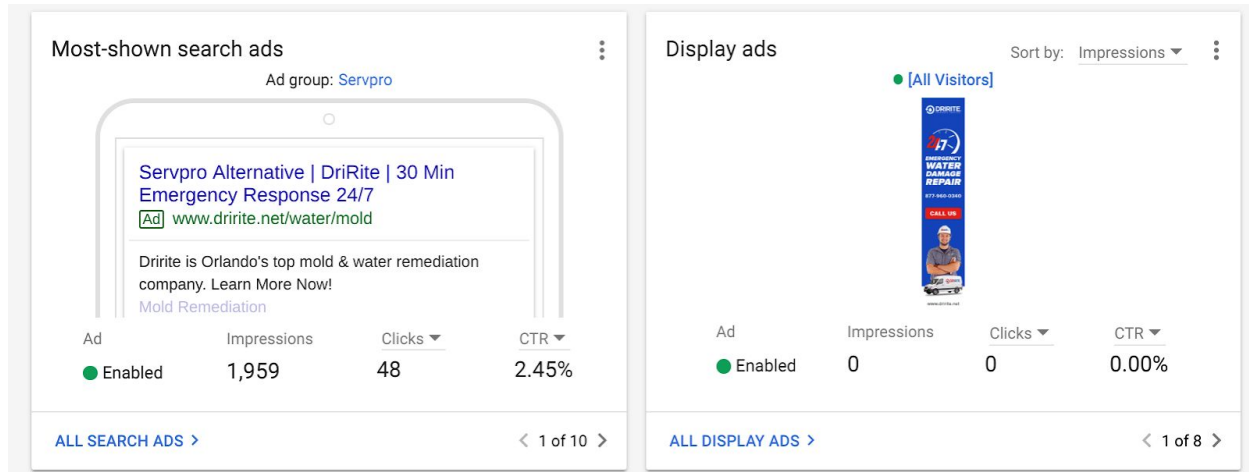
Most-shown search ads

Ad group: Servpro

Servpro Alternative | DriRite | 30 Min Emergency Response 24/7

Ad www.dririte.net/water/mold

Dririte is Orlando's top mold & water remediation company. Learn More Now!

Mold Remediation

| Ad | Impressions | Clicks | CTR |
|---|---|---|---|
| Enabled | 1,959 | 48 | 2.45% |

ALL SEARCH ADS >

< 1 of 10 >

Display ads

Sort by: Impressions

[All Visitors]

DRIRITE

24/7

EMERGENCY WATER DAMAGE REPAIR

877-960-0340

CALL US

www.dririte.net

| Ad | Impressions | Clicks | CTR |
|---|---|---|---|
| Enabled | 0 | 0 | 0.00% |

ALL DISPLAY ADS >

< 1 of 8 >